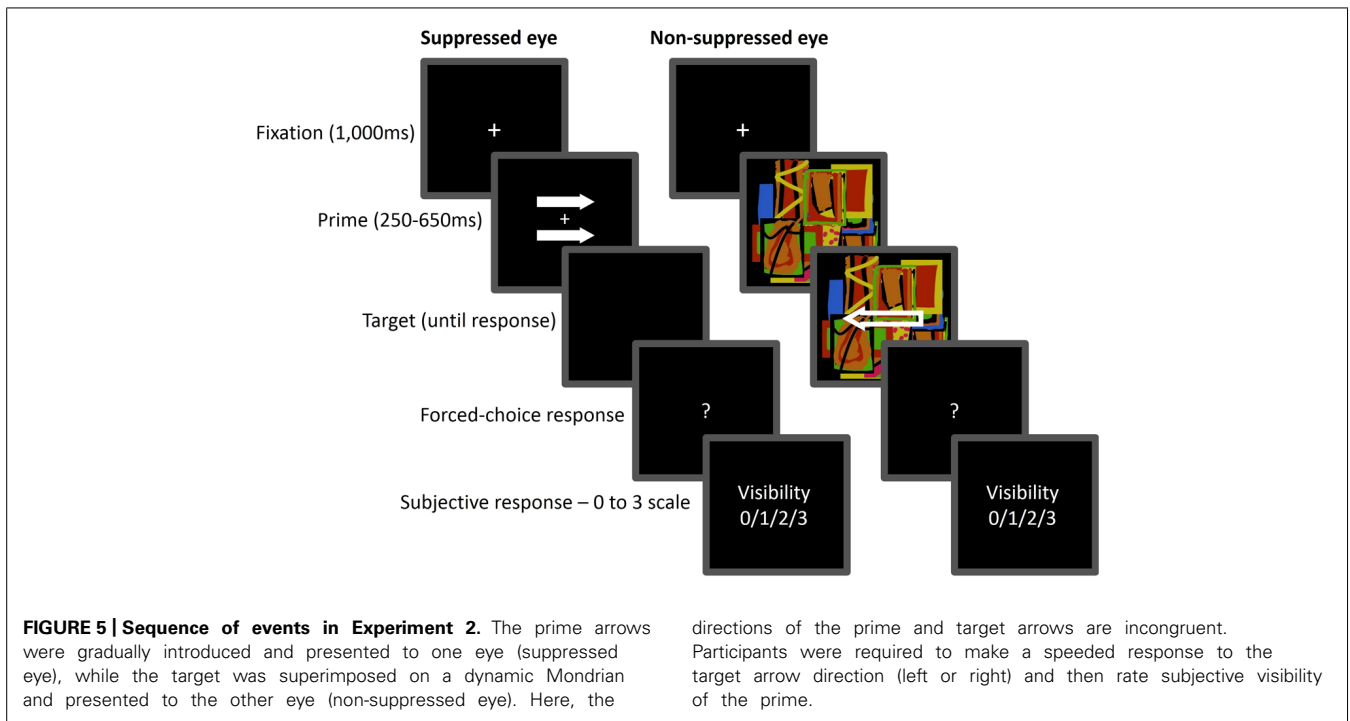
Suppressed eye

Non-suppressed eye

Fixation (1,000ms)

+

+

Prime (250-650ms)

+

Target (until response)

Forced-choice response

?

?

Subjective response – 0 to 3 scale

Visibility 0/1/2/3

Visibility 0/1/2/3

**FIGURE 5 | Sequence of events in Experiment 2.** The prime arrows were gradually introduced and presented to one eye (suppressed eye), while the target was superimposed on a dynamic Mondrian and presented to the other eye (non-suppressed eye). Here, the directions of the prime and target arrows are incongruent. Participants were required to make a speeded response to the target arrow direction (left or right) and then rate subjective visibility of the prime.